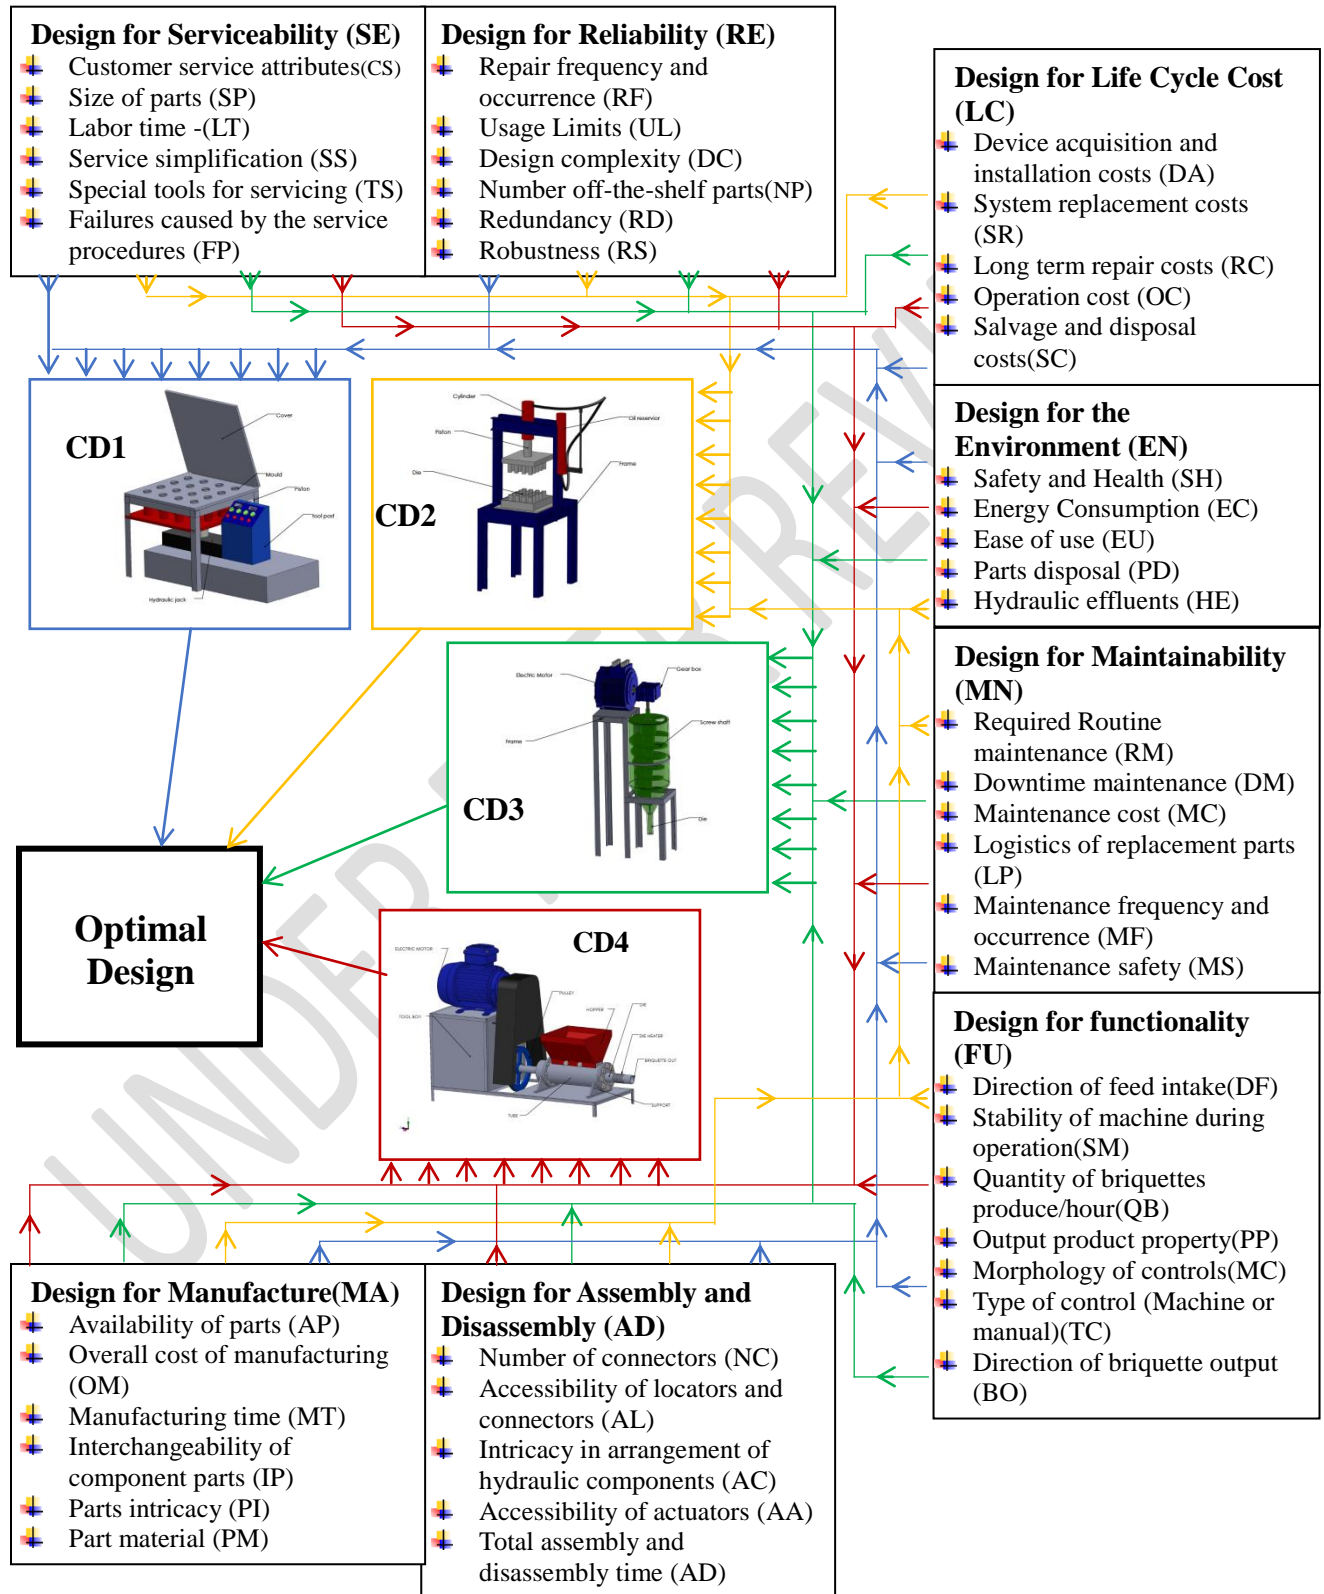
Design for Serviceability (SE)
Customer service attributes(CS)
Size of parts (SP)
Labor time -(LT)
Service simplification (SS)
Special tools for servicing (TS)
Failures caused by the service procedures (FP)

Design for Reliability (RE)
Repair frequency and occurrence (RF)
Usage Limits (UL)
Design complexity (DC)
Number off-the-shelf parts(NP)
Redundancy (RD)
Robustness (RS)

Design for Life Cycle Cost (LC)
Device acquisition and installation costs (DA)
System replacement costs (SR)
Long term repair costs (RC)
Operation cost (OC)
Salvage and disposal costs(SC)

Design for the Environment (EN)
Safety and Health (SH)
Energy Consumption (EC)
Ease of use (EU)
Parts disposal (PD)
Hydraulic effluents (HE)

Design for Maintainability (MN)
Required Routine maintenance (RM)
Downtime maintenance (DM)
Maintenance cost (MC)
Logistics of replacement parts (LP)
Maintenance frequency and occurrence (MF)
Maintenance safety (MS)

Design for functionality (FU)
Direction of feed intake(DF)
Stability of machine during operation(SM)
Quantity of briquettes produce/hour(QB)
Output product property(PP)
Morphology of controls(MC)
Type of control (Machine or manual)(TC)
Direction of briquette output (BO)

CD1
Cover
Mould
Piston
Tool post
Hydraulic jack

CD2
Cylinder
Oil reservior
Piston
Frame
Die

CD3
Electric Motor
Gear box
Screw shaft
Frame
Die

CD4
ELECTRIC MOTOR
PULLEY
HOPPER
DIE
TOOL BOX
DIE HEATER
BRIQUETTE OUT
TUBE
SUPPORT

Optimal Design

Design for Manufacture(MA)
Availability of parts (AP)
Overall cost of manufacturing (OM)
Manufacturing time (MT)
Interchangeability of component parts (IP)
Parts intricacy (PI)
Part material (PM)

Design for Assembly and Disassembly (AD)
Number of connectors (NC)
Accessibility of locators and connectors (AL)
Intricacy in arrangement of hydraulic components (AC)
Accessibility of actuators (AA)
Total assembly and disassembly time (AD)

UNDER REVIEW